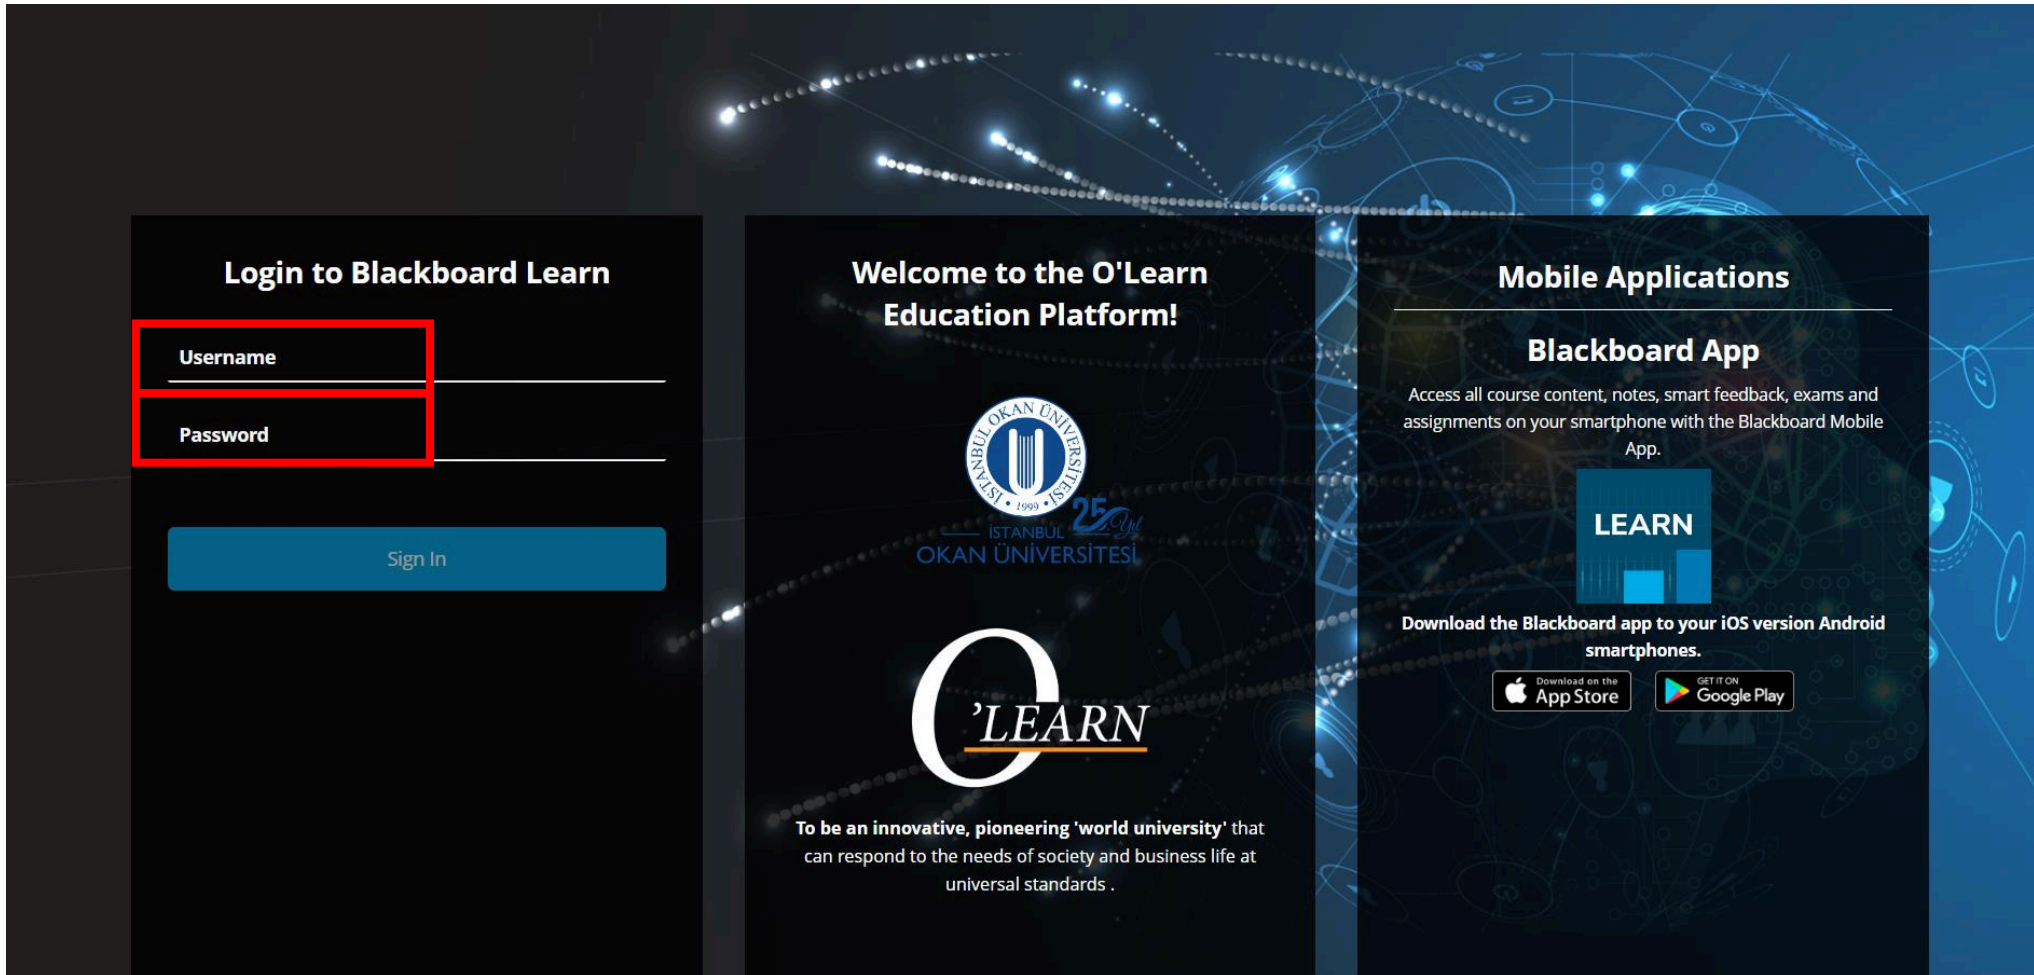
Login to Blackboard Learn

Username

Password

Sign In

Welcome to the O'Learn Education Platform!

OKAN ÜNİVERSİTESİ İSTANBUL 1999

25 Yıl

İSTANBUL
OKAN ÜNİVERSİTESİ

O'LEARN

**To be an innovative, pioneering 'world university'** that can respond to the needs of society and business life at universal standards .

Mobile Applications

Blackboard App

Access all course content, notes, smart feedback, exams and assignments on your smartphone with the Blackboard Mobile App.

LEARN

Download the Blackboard app to your iOS version Android smartphones.

Download on the App Store

GET IT ON Google Play